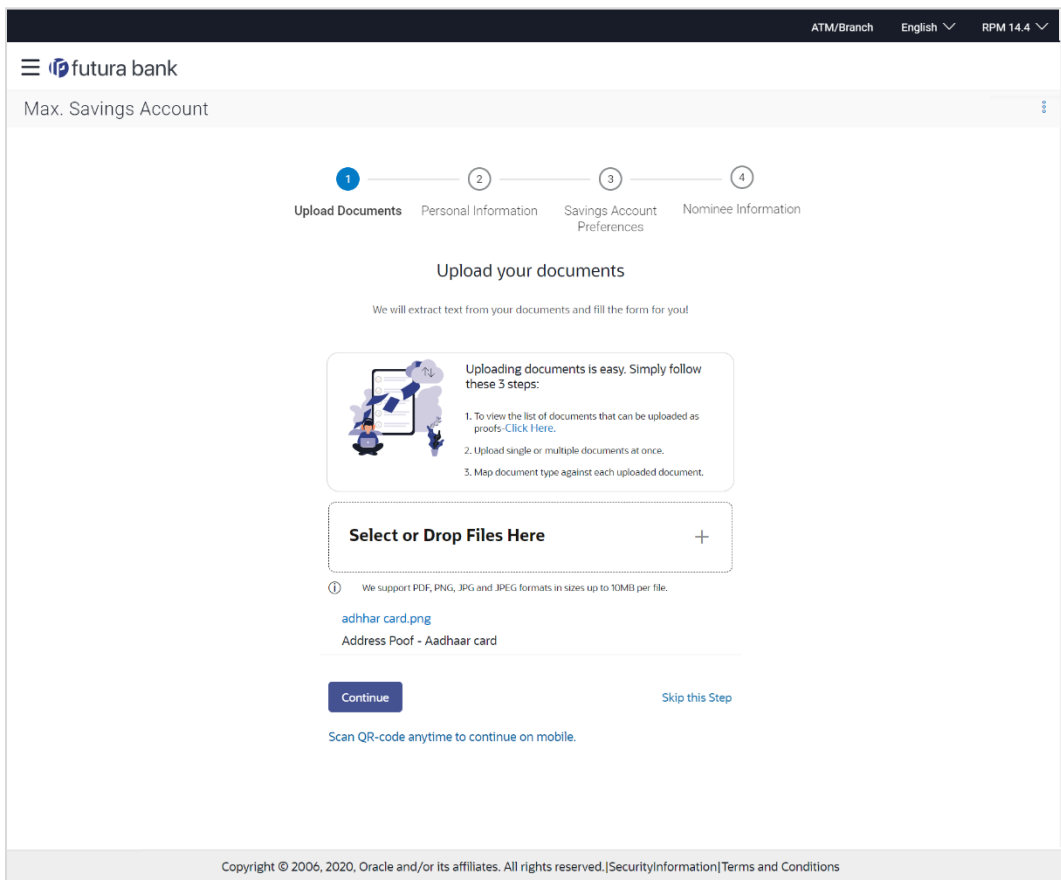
ATM/Branch English RPM 14.4

futura bank

Max. Savings Account

1 Upload Documents
2 Personal Information
3 Savings Account Preferences
4 Nominee Information

Upload your documents

We will extract text from your documents and fill the form for you!

Uploading documents is easy. Simply follow these 3 steps:

1. To view the list of documents that can be uploaded as proofs-Click Here.
2. Upload single or multiple documents at once.
3. Map document type against each uploaded document.

Select or Drop Files Here +

We support PDF, PNG, JPG and JPEG formats in sizes up to 10MB per file.

adhhar card.png
Address Poof - Aadhaar card

Continue

Skip this Step

Scan QR-code anytime to continue on mobile.

Copyright © 2006, 2020, Oracle and/or its affiliates. All rights reserved.|SecurityInformation|Terms and Conditions